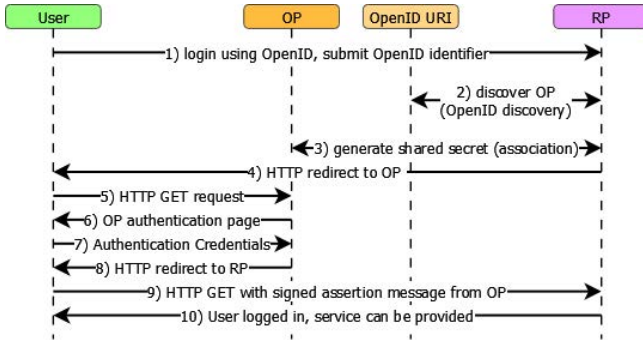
User

OP

OpenID URI

RP

1) login using OpenID, submit OpenID identifier

2) discover OP (OpenID discovery)

3) generate shared secret (association)

4) HTTP redirect to OP

5) HTTP GET request

6) OP authentication page

7) Authentication Credentials

8) HTTP redirect to RP

9) HTTP GET with signed assertion message from OP

10) User logged in, service can be provided